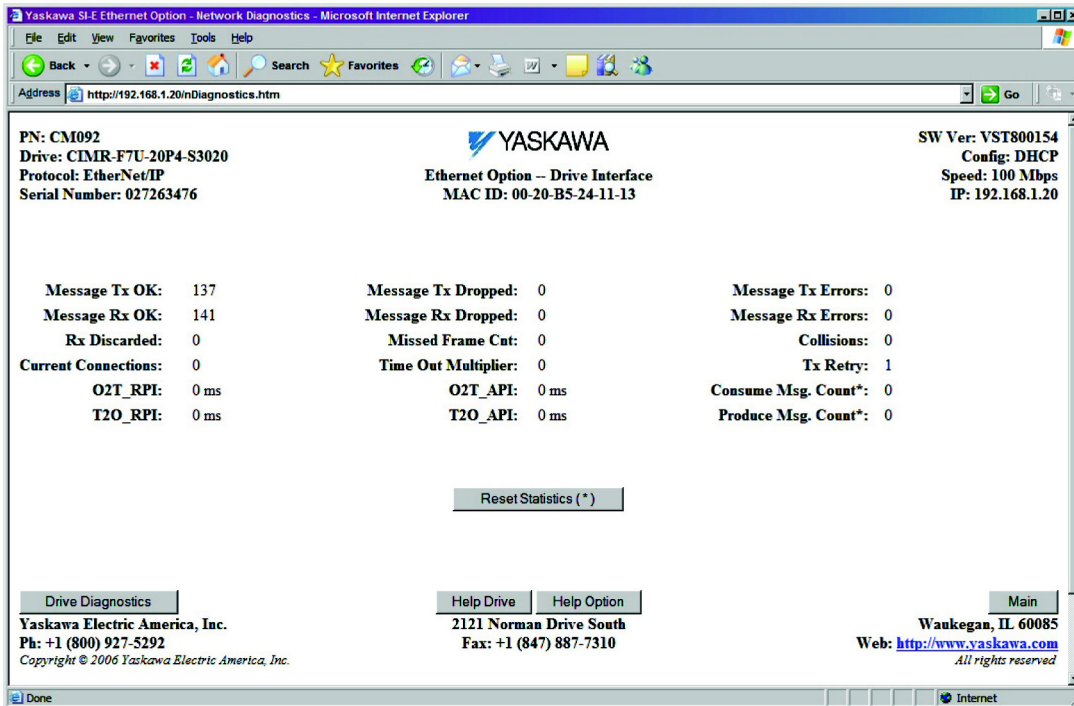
Yaskawa SI-E Ethernet Option - Network Diagnostics - Microsoft Internet Explorer

File Edit View Favorites Tools Help

Back Search Favorites

Address http://192.168.1.20/nDiagnostics.htm Go

PN: CM092
Drive: CIMR-F7U-20P4-S3020
Protocol: EtherNet/IP
Serial Number: 027263476

YASKAWA
Ethernet Option -- Drive Interface
MAC ID: 00-20-B5-24-11-13

SW Ver: VST800154
Config: DHCP
Speed: 100 Mbps
IP: 192.168.1.20

| | | | | | |
|---|---|---|---|---|---|
| Message Tx OK: | 137 | Message Tx Dropped: | 0 | Message Tx Errors: | 0 |
| Message Rx OK: | 141 | Message Rx Dropped: | 0 | Message Rx Errors: | 0 |
| Rx Discarded: | 0 | Missed Frame Cnt: | 0 | Collisions: | 0 |
| Current Connections: | 0 | Time Out Multiplier: | 0 | Tx Retry: | 1 |
| O2T_RPI: | 0 ms | O2T_API: | 0 ms | Consume Msg. Count*: | 0 |
| T2O_RPI: | 0 ms | T2O_API: | 0 ms | Produce Msg. Count*: | 0 |

Reset Statistics ( * )

Drive Diagnostics
Help Drive
Help Option
Main

Yaskawa Electric America, Inc.
Ph: +1 (800) 927-5292
Copyright © 2006 Yaskawa Electric America, Inc.

2121 Norman Drive South
Fax: +1 (847) 887-7310

Waukegan, IL 60085
Web: http://www.yaskawa.com
All rights reserved

Done
Internet